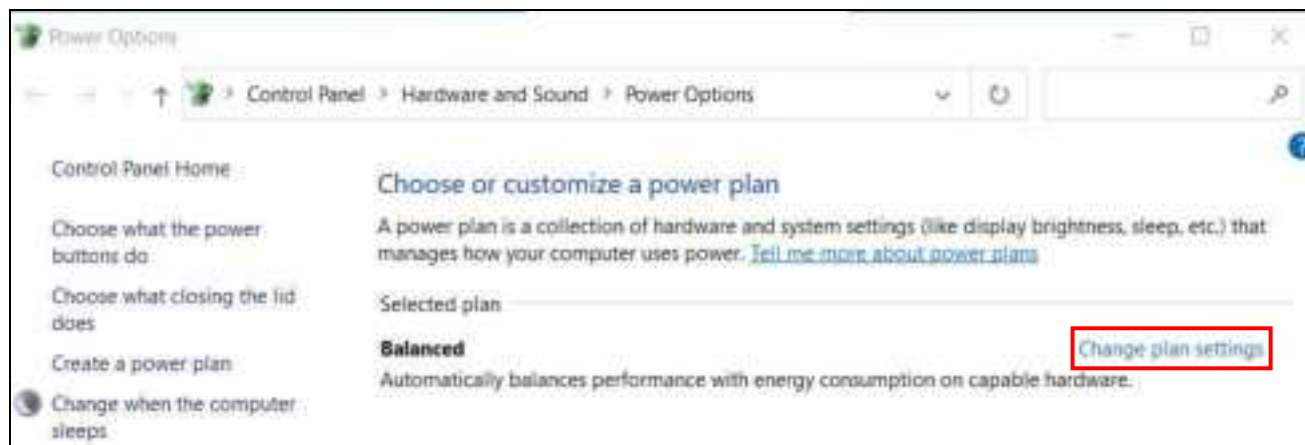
Power Options

Control Panel > Hardware and Sound > Power Options

Control Panel Home

Choose what the power buttons do

Choose what closing the lid does

Create a power plan

Change when the computer sleeps

Choose or customize a power plan

A power plan is a collection of hardware and system settings (like display brightness, sleep, etc.) that manages how your computer uses power. Tell me more about power plans

Selected plan

Balanced

Change plan settings

Automatically balances performance with energy consumption on capable hardware.